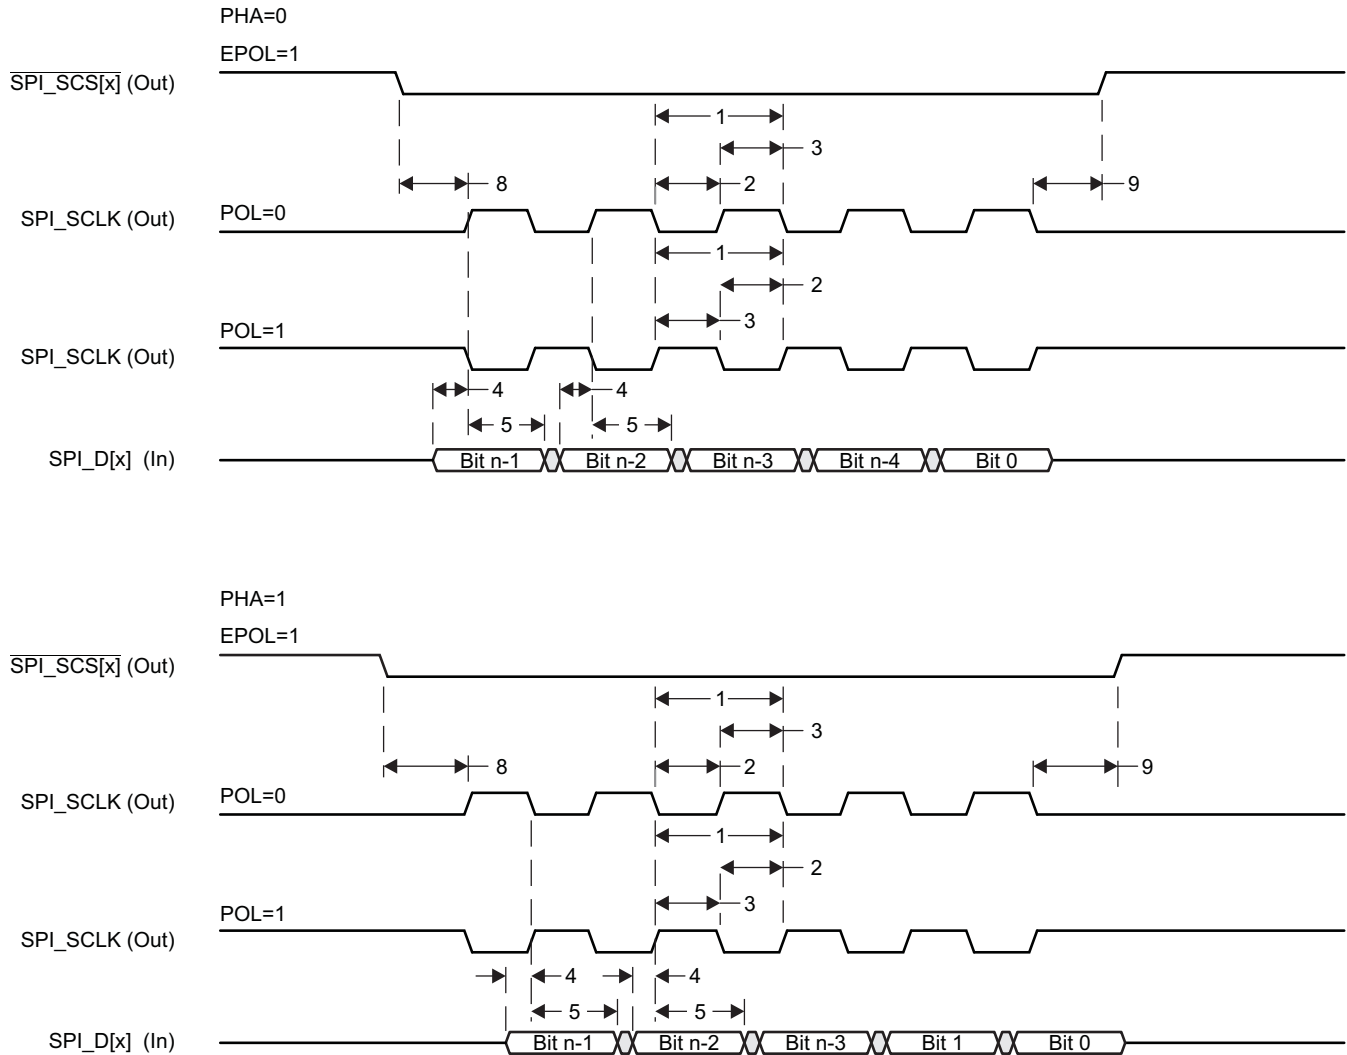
PHA=0

EPOL=1

$\overline{\text{SPI\_SCS[x]}}$ (Out)

1

3

8

2

9

SPI_SCLK (Out) POL=0

1

2

3

POL=1

SPI_SCLK (Out)

4

4

5

5

SPI_D[x] (In)

Bit n-1 Bit n-2 Bit n-3 Bit n-4 Bit 0

PHA=1

EPOL=1

$\overline{\text{SPI\_SCS[x]}}$ (Out)

1

3

8

2

9

SPI_SCLK (Out) POL=0

1

2

3

POL=1

SPI_SCLK (Out)

4

4

5

5

SPI_D[x] (In)

Bit n-1 Bit n-2 Bit n-3 Bit 1 Bit 0